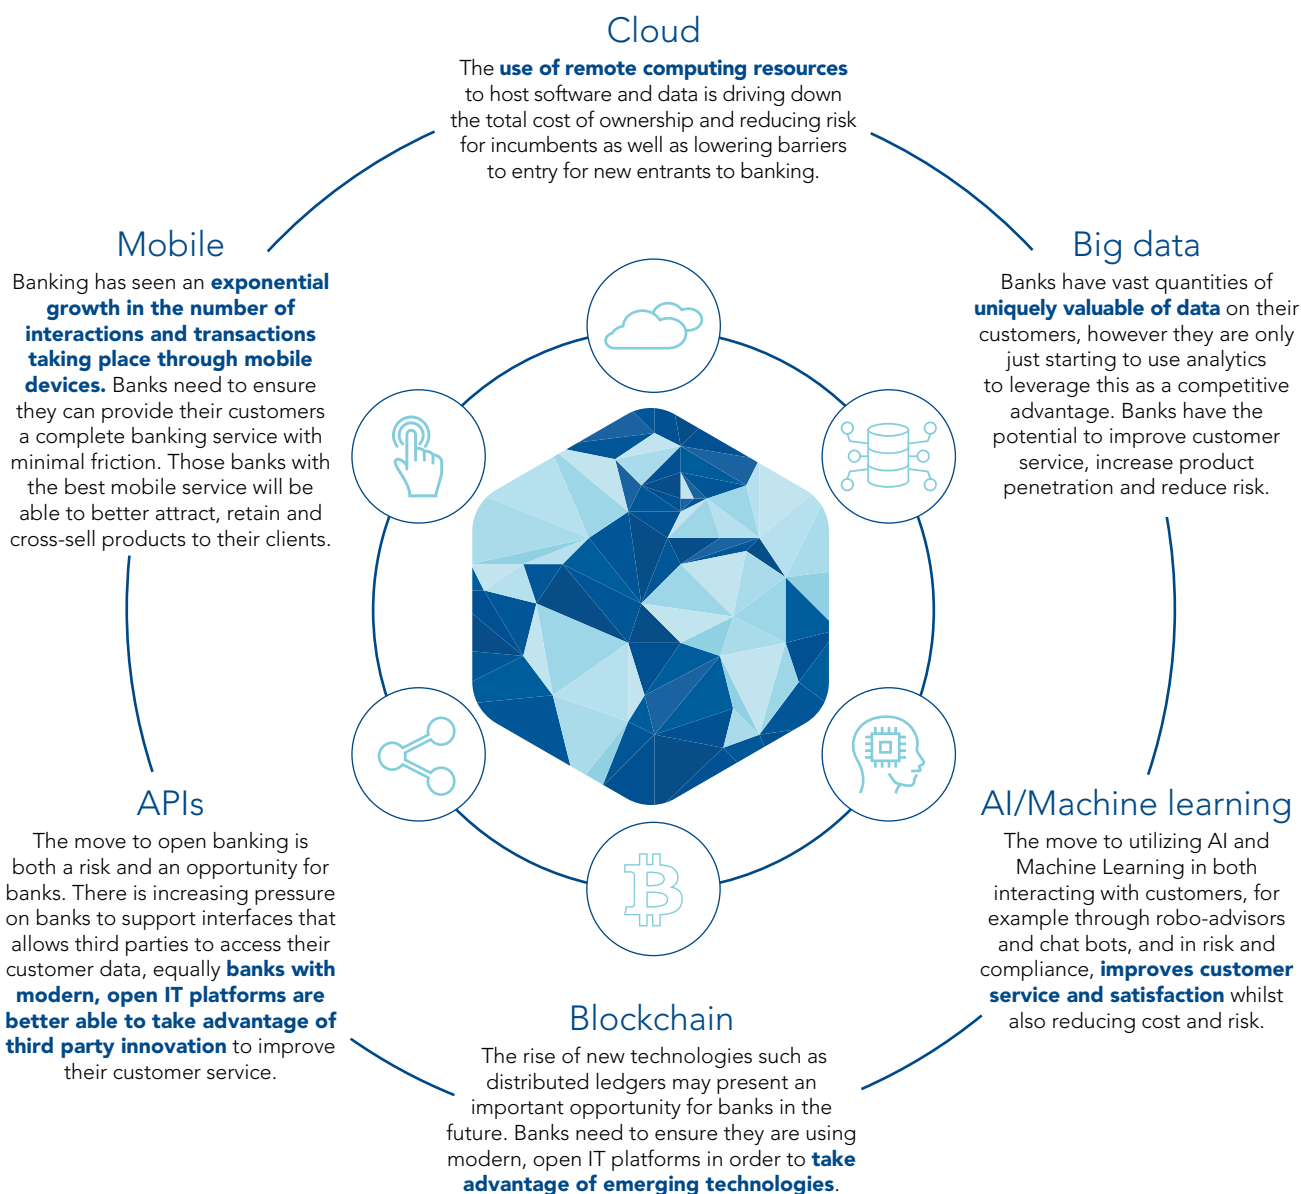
Cloud

The use of remote computing resources to host software and data is driving down the total cost of ownership and reducing risk for incumbents as well as lowering barriers to entry for new entrants to banking.

Mobile

Banking has seen an exponential growth in the number of interactions and transactions taking place through mobile devices. Banks need to ensure they can provide their customers a complete banking service with minimal friction. Those banks with the best mobile service will be able to better attract, retain and cross-sell products to their clients.

Big data

Banks have vast quantities of uniquely valuable of data on their customers, however they are only just starting to use analytics to leverage this as a competitive advantage. Banks have the potential to improve customer service, increase product penetration and reduce risk.

APIs

The move to open banking is both a risk and an opportunity for banks. There is increasing pressure on banks to support interfaces that allows third parties to access their customer data, equally banks with modern, open IT platforms are better able to take advantage of third party innovation to improve their customer service.

AI/Machine learning

The move to utilizing AI and Machine Learning in both interacting with customers, for example through robo-advisors and chat bots, and in risk and compliance, improves customer service and satisfaction whilst also reducing cost and risk.

Blockchain

The rise of new technologies such as distributed ledgers may present an important opportunity for banks in the future. Banks need to ensure they are using modern, open IT platforms in order to take advantage of emerging technologies.